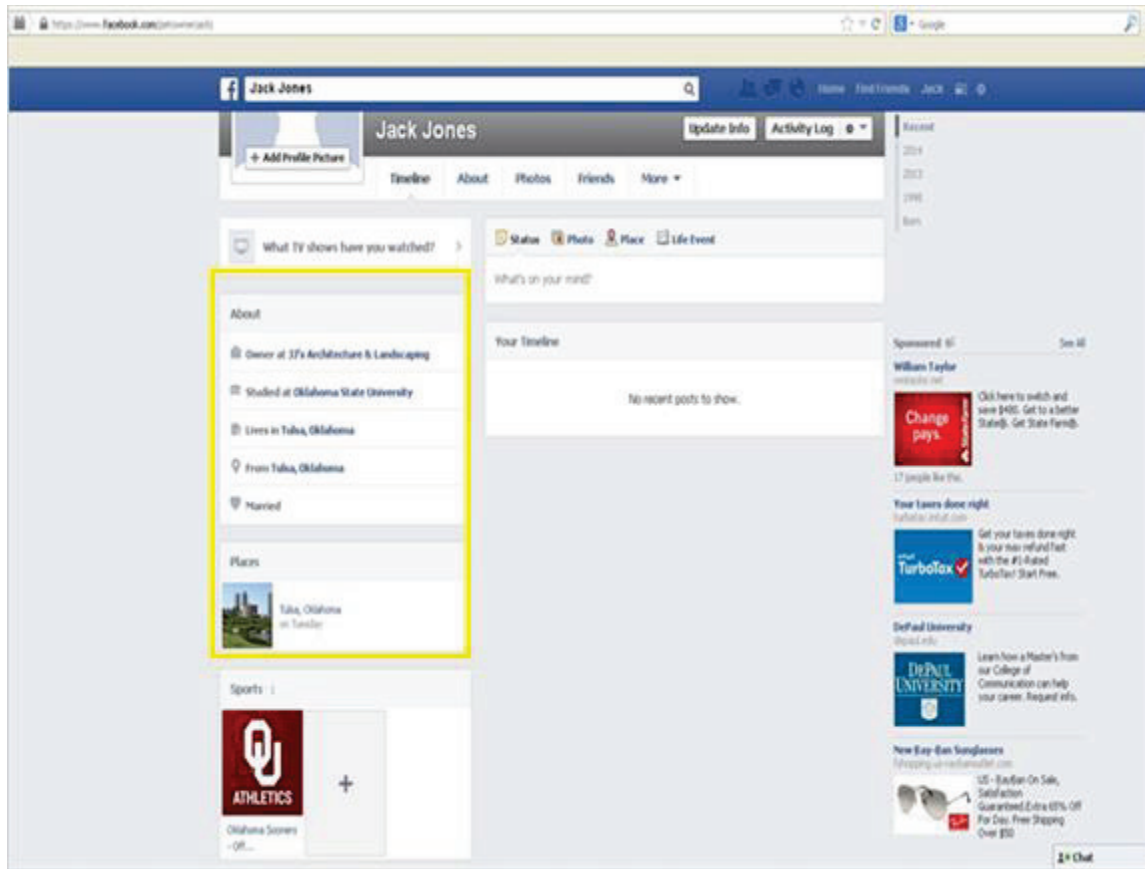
https://www.facebook.com/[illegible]

Google

Jack Jones

Home Find Friends Jack

+ Add Profile Picture

Jack Jones

Update Info Activity Log

Timeline About Photos Friends More

Recent
2014
2013
1990
Born

What TV shows have you watched?

Status Photo Place Life Event

What's on your mind?

About

Owner at JJ's Architecture & Landscaping

Studied at Oklahoma State University

Lives in Tulsa, Oklahoma

From Tulsa, Oklahoma

Married

Places

Tulsa, Oklahoma
on Tuesday

Your Timeline

No recent posts to show.

Sponsored See All

William Taylor
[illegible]

Change pays. State Farm

Click here to switch and save $485. Get to a better State®. Get State Farm®.

17 people like this.

Your taxes done right
turbotax.intuit.com

TurboTax

Get your taxes done right & your max refund fast with the #1-Rated TurboTax! Start Free.

DePaul University
depaul.edu

DEPAUL UNIVERSITY

Learn how a Master's from our College of Communication can help your career. Request info.

New Ray-Ban Sunglasses
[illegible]

US - RayBan On Sale, Satisfaction Guaranteed.Extra 65% Off For Day. Free Shipping Over $50

Sports

ATHLETICS

Oklahoma Sooners - Off...

+

Chat